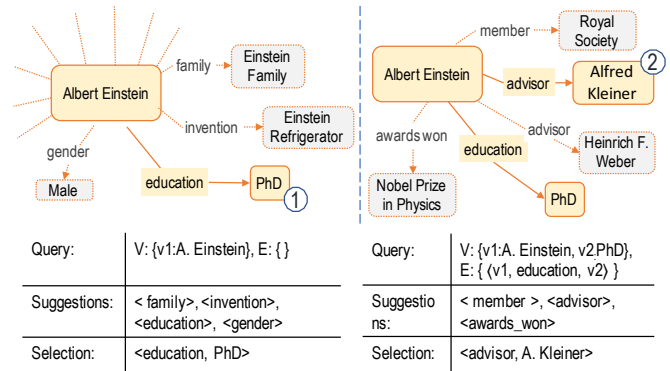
Albert Einstein
family
Einstein Family
invention
Einstein Refrigerator
gender
Male
education
PhD
1

member
Royal Society
Albert Einstein
advisor
Alfred Kleiner
2
awards won
advisor
Heinrich F. Weber
education
Nobel Prize in Physics
PhD

| Query: | V: {v1:A. Einstein}, E: { } |
|---|---|
| Suggestions: | < family>, <invention>, <education>, <gender> |
| Selection: | <education, PhD> |

| Query: | V: {v1:A. Einstein, v2.PhD}, E: { ⟨v1, education, v2⟩ } |
|---|---|
| Suggestions: | < member >, <advisor>, <awards_won> |
| Selection: | <advisor, A. Kleiner> |